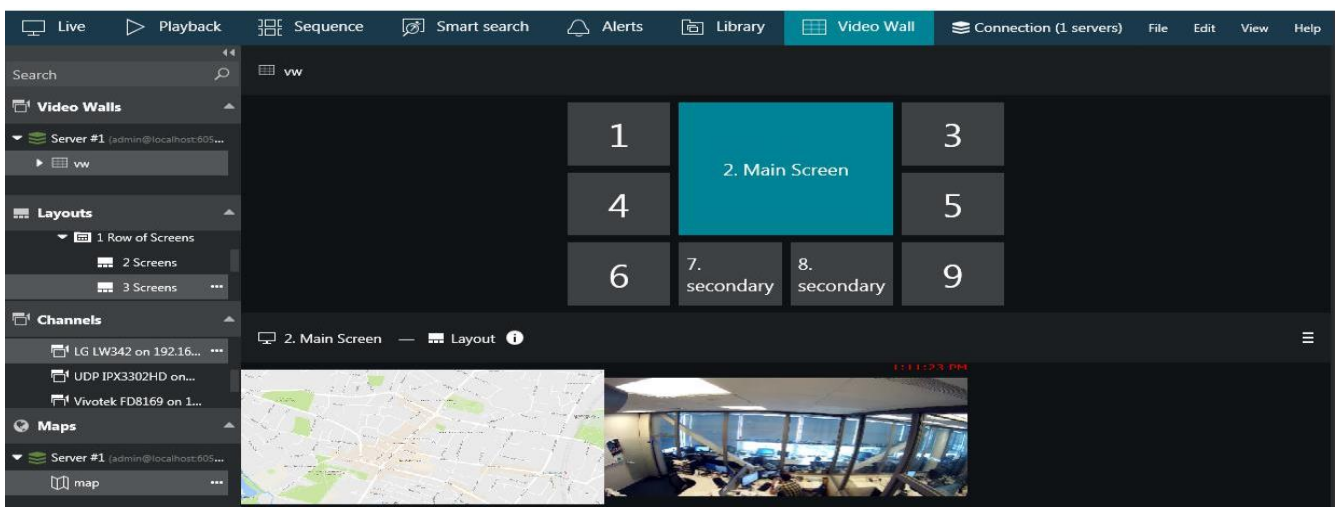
Live Playback Sequence Smart search Alerts Library Video Wall Connection (1 servers) File Edit View Help

Search

Video Walls

Server #1 (admin@localhost:60S...

vw

Layouts

1 Row of Screens

2 Screens

3 Screens

Channels

LG LW342 on 192.16...

UDP IPX3302HD on...

Vivotek FD8169 on 1...

Maps

Server #1 (admin@localhost:60S...

map

vw

1

2. Main Screen

3

4

5

6

7. secondary

8. secondary

9

2. Main Screen — Layout

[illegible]